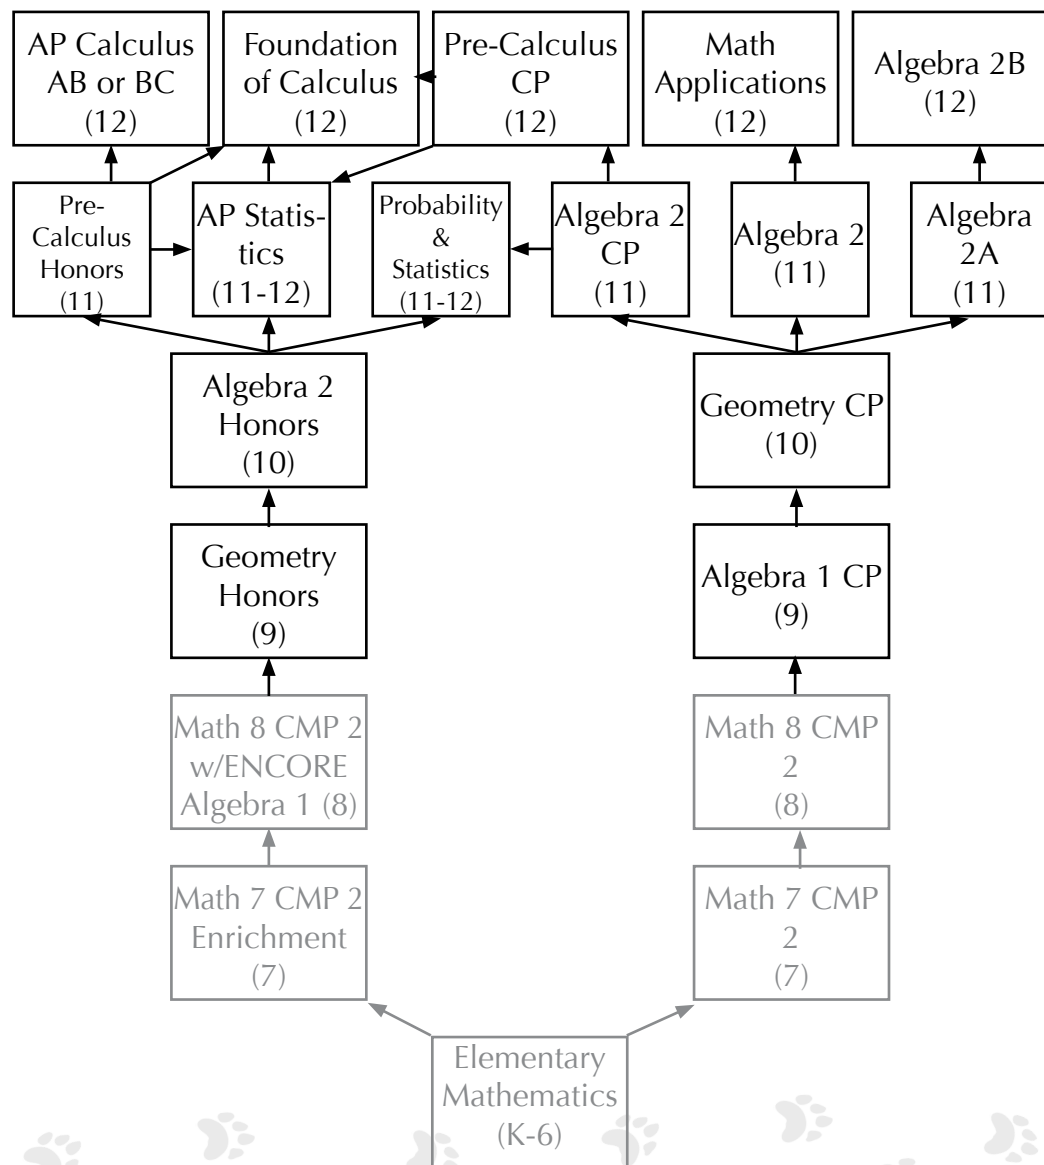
AP Calculus AB or BC (12)

Foundation of Calculus (12)

Pre-Calculus CP (12)

Math Applications (12)

Algebra 2B (12)

Pre-Calculus Honors (11)

AP Statistics (11-12)

Probability & Statistics (11-12)

Algebra 2 CP (11)

Algebra 2 (11)

Algebra 2A (11)

Algebra 2 Honors (10)

Geometry CP (10)

Geometry Honors (9)

Algebra 1 CP (9)

Math 8 CMP 2 w/ENCORE Algebra 1 (8)

Math 8 CMP 2 (8)

Math 7 CMP 2 Enrichment (7)

Math 7 CMP 2 (7)

Elementary Mathematics (K-6)